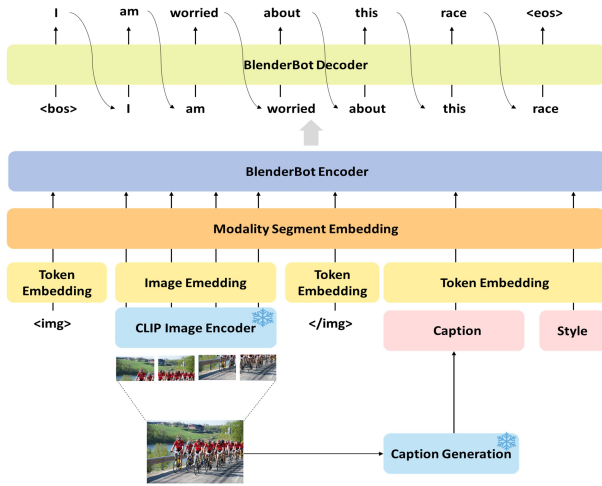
I am worried about this race <eos>

BlenderBot Decoder

<bos> I am worried about this race

BlenderBot Encoder

Modality Segment Embedding

Token Embedding

Image Emedding

Token Embedding

Token Embedding

<img>

CLIP Image Encoder

</img>

Caption

Style

Caption Generation